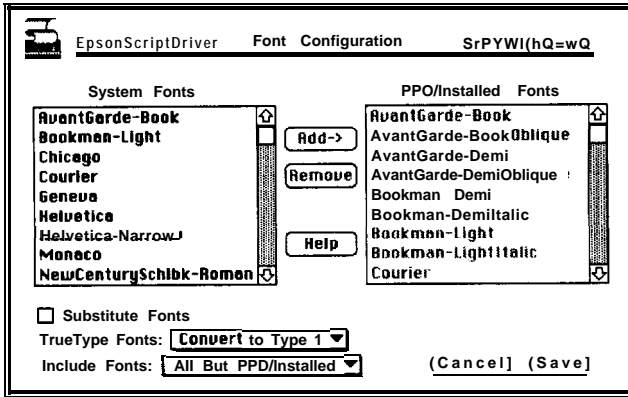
EpsonScriptDriver Font Configuration SrPYWI(hQ=wQ

System Fonts

AvantGarde-Book
Bookman-Light
Chicago
Courier
Geneva
Helvetica
Helvetica-Narrow
Monaco
NewCenturySchlbk-Roman

Add->
Remove
Help

PPO/Installed Fonts

AvantGarde-Book
AvantGarde-BookOblique
AvantGarde-Demi
AvantGarde-DemiOblique
Bookman Demi
Bookman-Demiltalic
Bookman-Light
Bookman-Lightltalic
Courier

Substitute Fonts

TrueType Fonts: Convert to Type 1

Include Fonts: All But PPD/Installed

(Cancel] (Save]